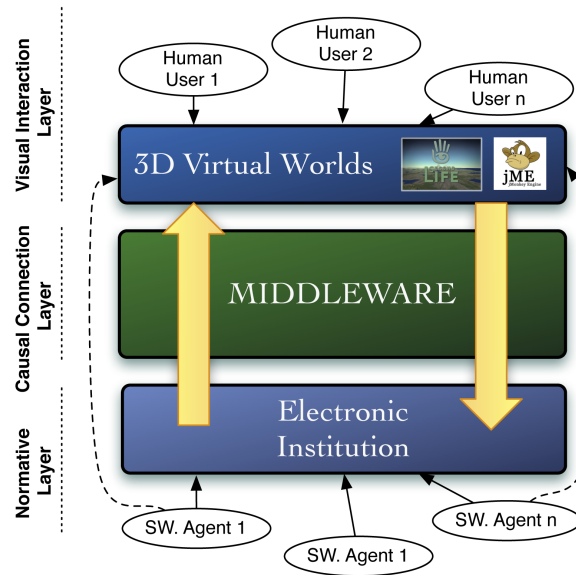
Visual Interaction Layer

Causal Connection Layer

Normative Layer

Human User 1

Human User 2

Human User n

3D Virtual Worlds

LIFE

jME
jMonkey Engine

MIDDLEWARE

Electronic Institution

SW. Agent 1

SW. Agent 1

SW. Agent n